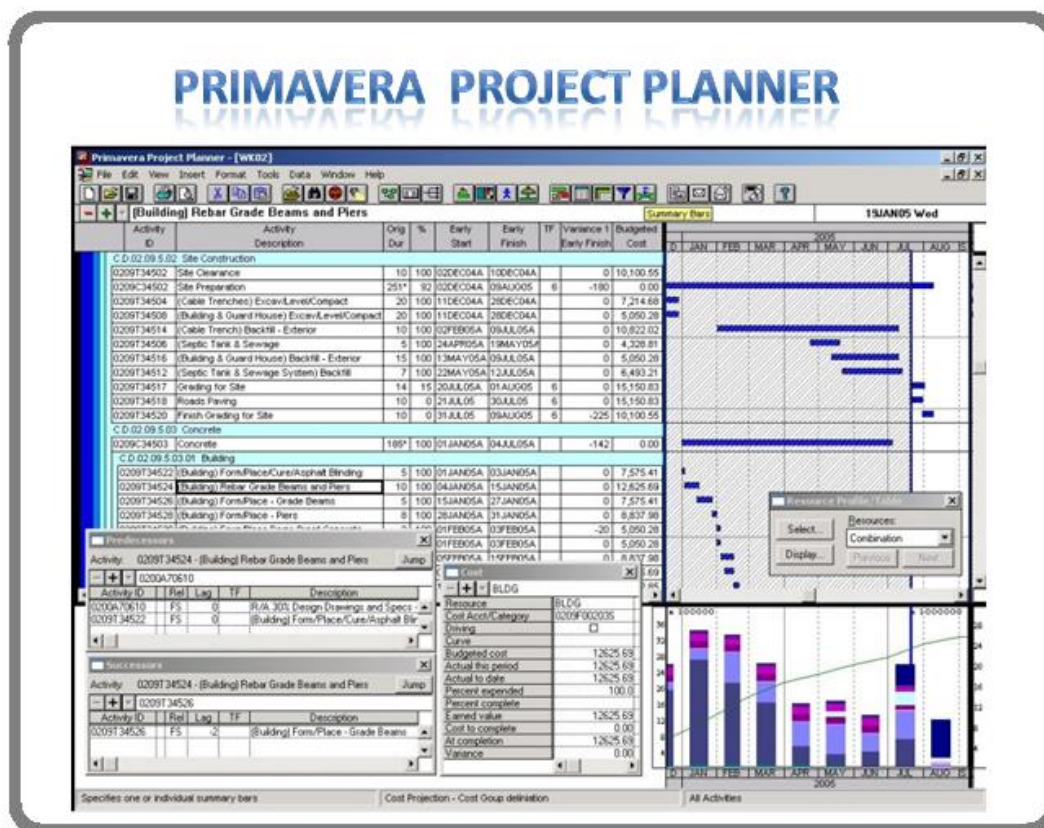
PRIMAVERA PROJECT PLANNER

Primavera Project Planner - [WK02]

File Edit View Insert Format Tools Data Window Help

Summary Bars

[Building] Rebar Grade Beams and Piers

15JAN05 Wed

| Activity ID | Activity Description | Orig Dur | % | Early Start | Early Finish | TF | Variance 1 Early Finish | Budgeted Cost |
|---|---|---|---|---|---|---|---|---|
| C.D.02.09.5.02 Site Construction | | | | | | | | |
| 0209T34502 | Site Clearance | 10 | 100 | 02DEC04A | 10DEC04A | | 0 | 10,100.55 |
| 0209C34502 | Site Preparation | 251* | 92 | 02DEC04A | 09AUG05 | 6 | -180 | 0.00 |
| 0209T34504 | (Cable Trenches) Excav/Level/Compact | 20 | 100 | 11DEC04A | 28DEC04A | | 0 | 7,214.68 |
| 0209T34508 | (Building & Guard House) Excav/Level/Compact | 20 | 100 | 11DEC04A | 28DEC04A | | 0 | 5,050.28 |
| 0209T34514 | (Cable Trench) Backfill - Exterior | 10 | 100 | 02FEB05A | 09JUL05A | | 0 | 10,822.02 |
| 0209T34506 | (Septic Tank & Sewage | 5 | 100 | 24APR05A | 19MAY05A | | 0 | 4,328.81 |
| 0209T34516 | (Building & Guard House) Backfill - Exterior | 15 | 100 | 13MAY05A | 09JUL05A | | 0 | 5,050.28 |
| 0209T34512 | (Septic Tank & Sewage System) Backfill | 7 | 100 | 22MAY05A | 12JUL05A | | 0 | 6,493.21 |
| 0209T34517 | Grading for Site | 14 | 15 | 20JUL05A | 01AUG05 | 6 | 0 | 15,150.83 |
| 0209T34518 | Roads Paving | 10 | 0 | 21JUL05 | 30JUL05 | 6 | 0 | 15,150.83 |
| 0209T34520 | Finish Grading for Site | 10 | 0 | 31JUL05 | 09AUG05 | 6 | -225 | 10,100.55 |
| C.D.02.09.5.03 Concrete | | | | | | | | |
| 0209C34503 | Concrete | 185* | 100 | 01JAN05A | 04JUL05A | | -142 | 0.00 |
| C.D.02.09.5.03.01 Building | | | | | | | | |
| 0209T34522 | (Building) Form/Place/Cure/Asphalt Blinding | 5 | 100 | 01JAN05A | 03JAN05A | | 0 | 7,575.41 |
| 0209T34524 | (Building) Rebar Grade Beams and Piers | 10 | 100 | 04JAN05A | 15JAN05A | | 0 | 12,625.69 |
| 0209T34526 | (Building) Form/Place - Grade Beams | 5 | 100 | 15JAN05A | 27JAN05A | | 0 | 7,575.41 |
| 0209T34528 | (Building) Form/Place - Piers | 8 | 100 | 28JAN05A | 31JAN05A | | 0 | 8,837.98 |
| | | | | 01FEB05A | 03FEB05A | | -20 | 5,050.28 |
| | | | | 01FEB05A | 03FEB05A | | 0 | 5,050.28 |

2005
D JAN FEB MAR APR MAY JUN JUL AUG S

Resource Profile/Table
Select... Display...
Resources: Combination
Previous Next

Predecessors
Activity: 0209T34524 - (Building) Rebar Grade Beams and Piers  Jump
0200A70610

| Activity ID | Rel | Lag | TF | Description |
|---|---|---|---|---|
| 0200A70610 | FS | 0 | | R/A 30% Design Drawings and Specs - |
| 0209T34522 | FS | 0 | | (Building) Form/Place/Cure/Asphalt Blin |

Successors
Activity: 0209T34524 - (Building) Rebar Grade Beams and Piers  Jump
0209T34526

| Activity ID | Rel | Lag | TF | Description |
|---|---|---|---|---|
| 0209T34526 | FS | -2 | | (Building) Form/Place - Grade Beams |

Cost
BLDG

| | |
|---|---|
| Resource | BLDG |
| Cost Acct/Category | 0209F002035 |
| Driving | |
| Curve | |
| Budgeted cost | 12625.69 |
| Actual this period | 12625.69 |
| Actual to date | 12625.69 |
| Percent expended | 100.0 |
| Percent complete | |
| Earned value | 12625.69 |
| Cost to complete | 0.00 |
| At completion | 12625.69 |
| Variance | 0.00 |

100000 1000000

D JAN FEB MAR APR MAY JUN JUL AUG S
2005

Specifies one or individual summary bars | Cost Projection - Cost Goup delniation | All Activities